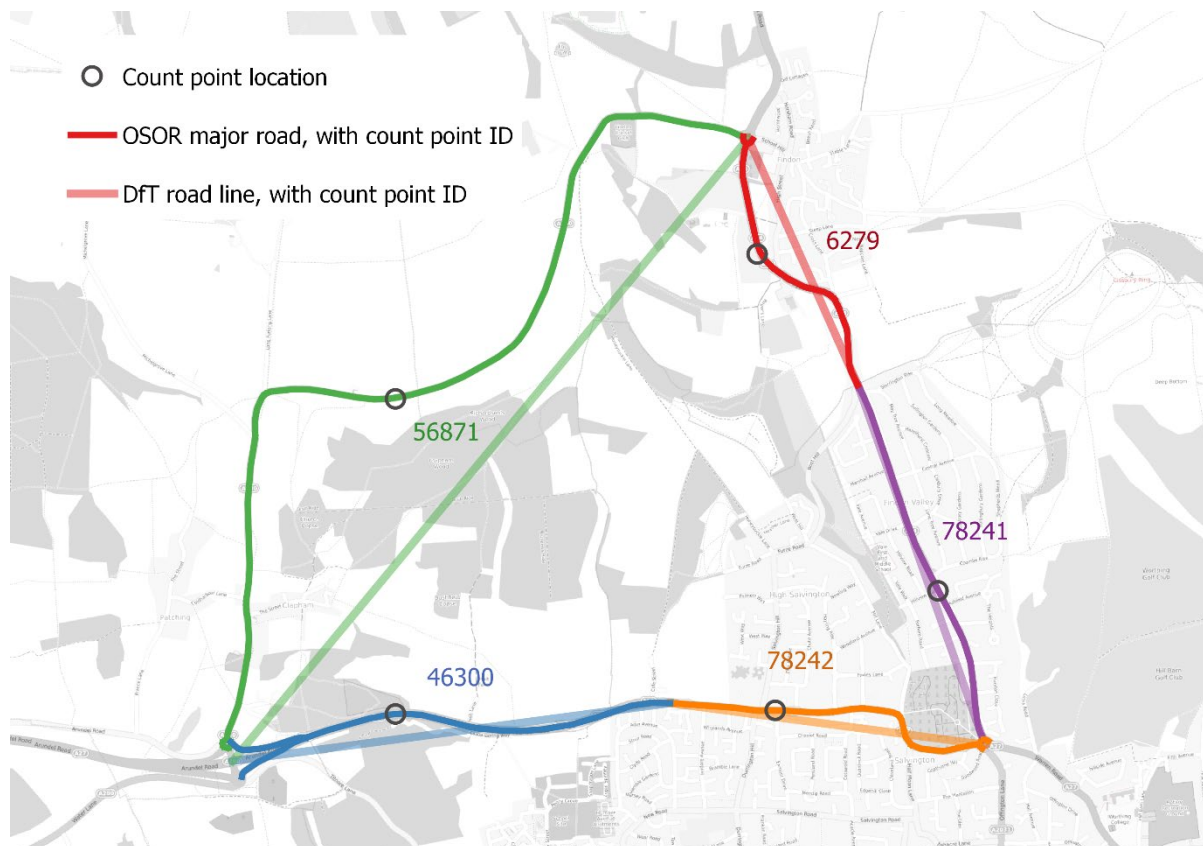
Count point location

OSOR major road, with count point ID

DfT road line, with count point ID

6279

56871

78241

78242

46300

Findon

High Salvington

Clapham

Patching

Salvington

Findon Valley

Worthing Golf Club

Hill Barn Golf Club

Arundel Road

A27